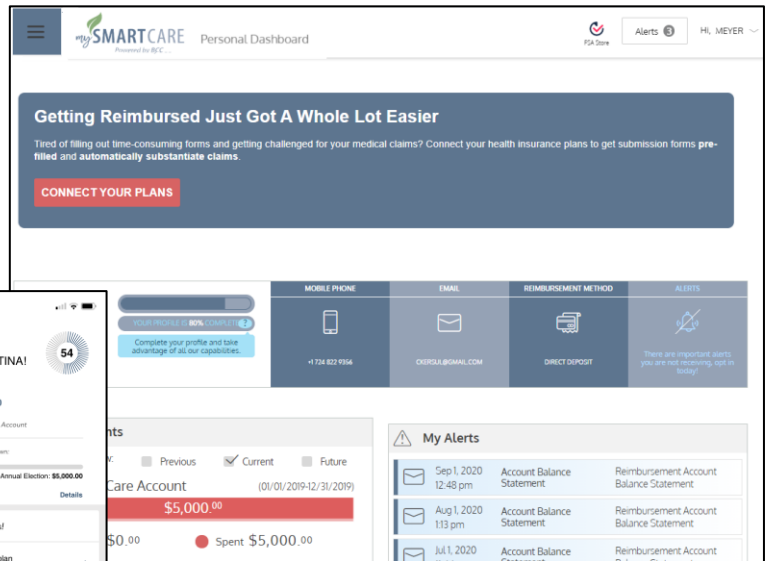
mySMARTCARE Powered by BCC Personal Dashboard

FSA Store Alerts 3 HI, MEYER

Getting Reimbursed Just Got A Whole Lot Easier

Tired of filling out time-consuming forms and getting challenged for your medical claims? Connect your health insurance plans to get submission forms pre-filled and automatically substantiate claims.

CONNECT YOUR PLANS

YOUR PROFILE IS 80% COMPLETE ?

Complete your profile and take advantage of all our capabilities.

| MOBILE PHONE | EMAIL | REIMBURSEMENT METHOD | ALERTS |
|---|---|---|---|
| +1 724 822 9356 | CKERSUL@GMAIL.COM | DIRECT DEPOSIT | There are important alerts you are not receiving, opt in today! |

TINA! 54

Account

Annual Election: $5,000.00

Details

nts

Previous Current Future

Care Account (01/01/2019-12/31/2019)

$5,000.00

$0.00 Spent $5,000.00

My Alerts

Sep 1, 2020 12:48 pm Account Balance Statement Reimbursement Account Balance Statement

Aug 1, 2020 1:13 pm Account Balance Statement Reimbursement Account Balance Statement

Jul 1, 2020 Account Balance Statement Reimbursement Account Balance Statement